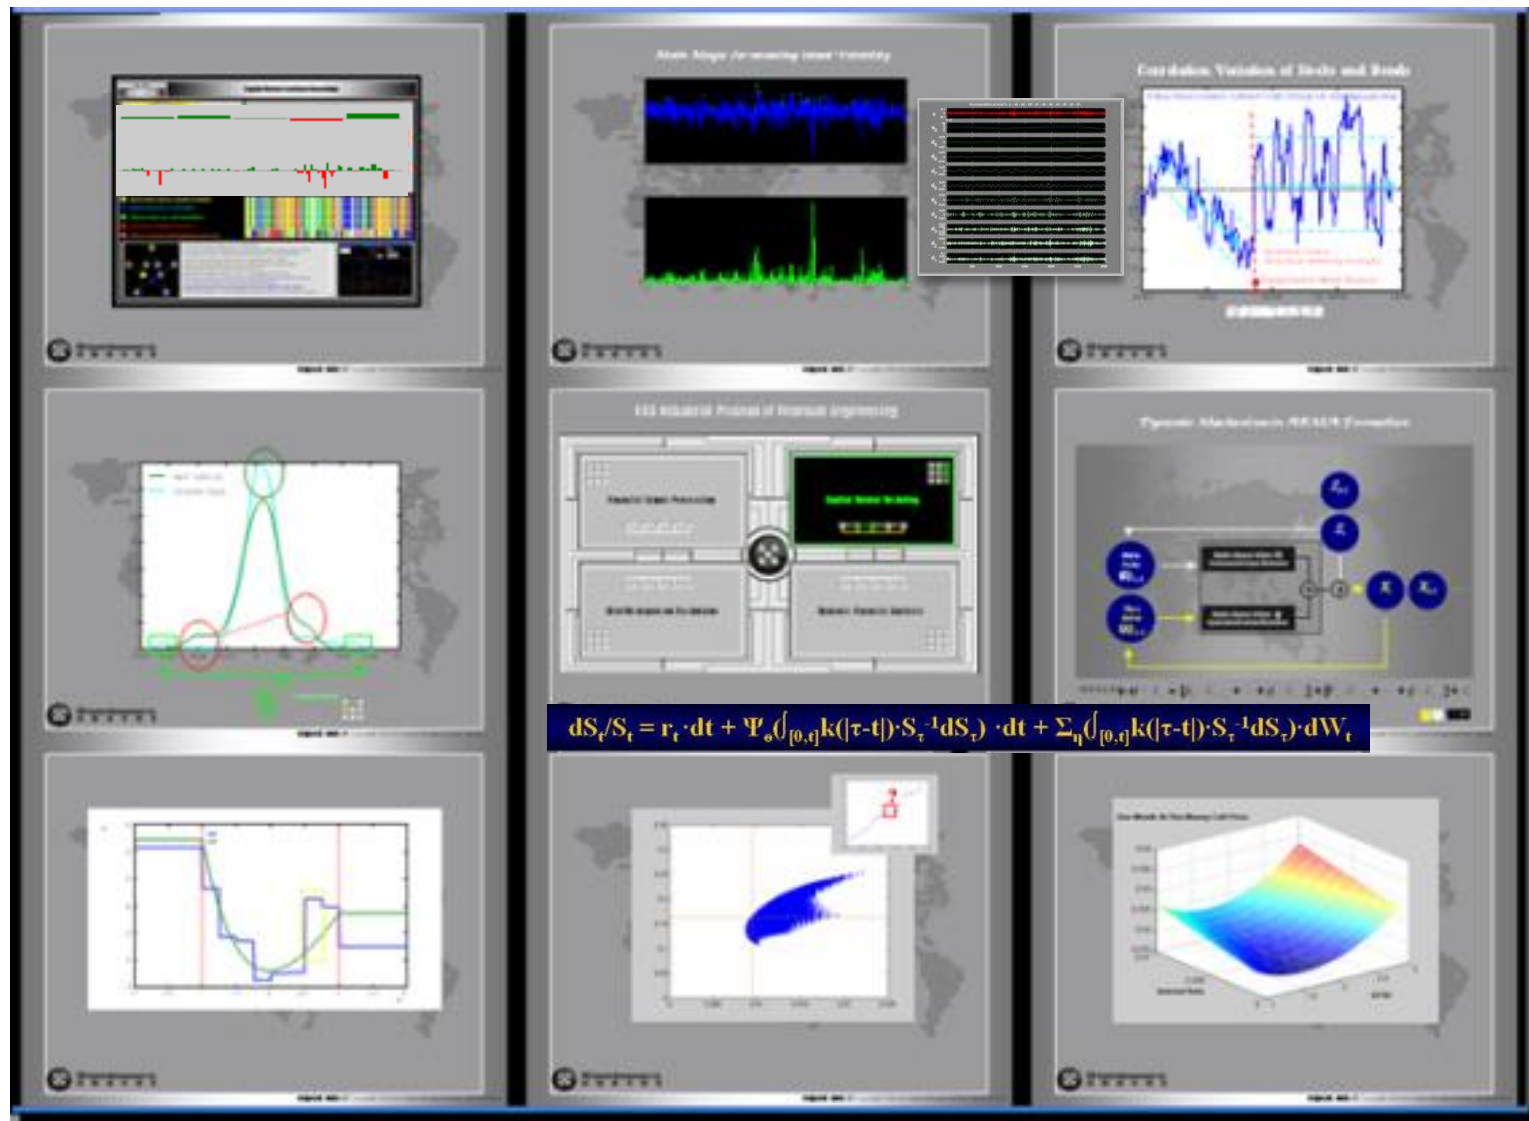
Correlation Variation of Stocks and Bonds

Dynamic Mechanism in ARMA Formation

$dS_t/S_t = r_t \cdot dt + \Psi_\sigma(\int_{[0,t]} k(|\tau-t|) \cdot S_\tau^{-1} dS_\tau) \cdot dt + \Sigma_\eta(\int_{[0,t]} k(|\tau-t|) \cdot S_\tau^{-1} dS_\tau) \cdot dW_t$